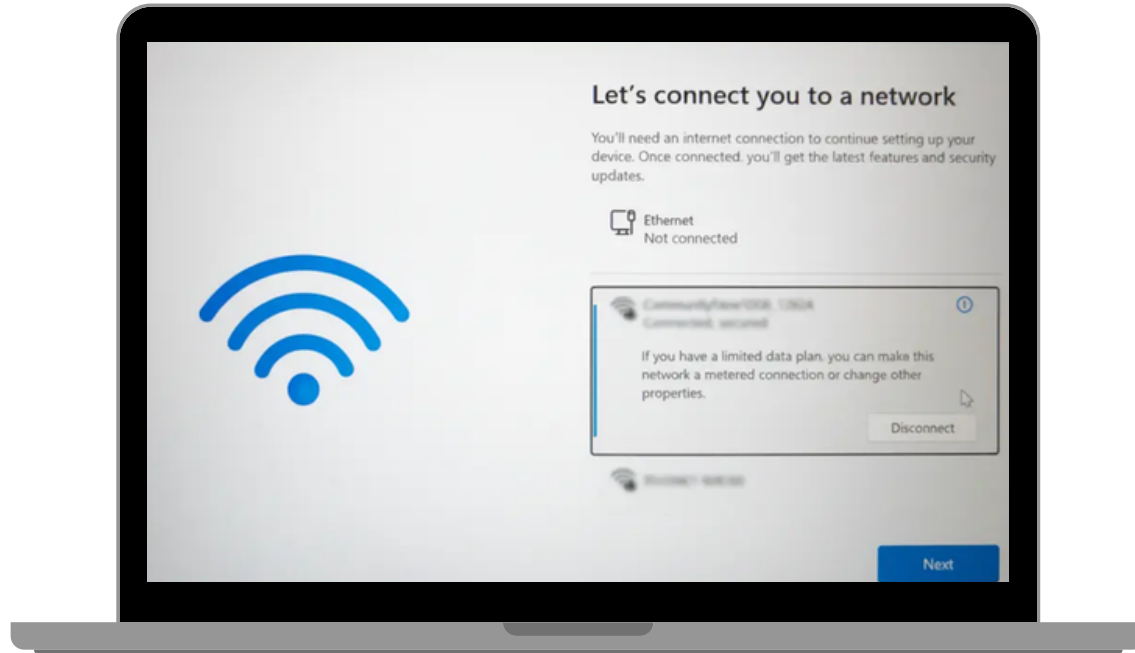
Let's connect you to a network

You'll need an internet connection to continue setting up your device. Once connected, you'll get the latest features and security updates.

Ethernet
Not connected

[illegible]
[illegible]

If you have a limited data plan, you can make this network a metered connection or change other properties.

Disconnect

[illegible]

Next